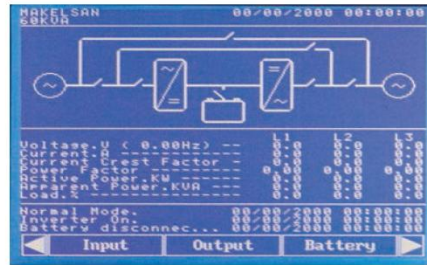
MAKELSAN 60KVA
00/00/2000 00:00:00

| | L1 | L2 | L3 |
|---|---|---|---|
| Voltage.V ( 0.00Hz) --- | 0.0 | 0.0 | 0.0 |
| Current.A ----------- | 0.0 | 0.0 | 0.0 |
| Current Crest Factor -- | 0.0 | 0.0 | 0.0 |
| Power Factor --------- | 0.00 | 0.00 | 0.00 |
| Active Power.KW ------ | 0.0 | 0.0 | 0.0 |
| Apparent Power.KVA ---- | 0.0 | 0.0 | 0.0 |
| Load.% ------------- | 0.0 | 0.0 | 0.0 |

Normal Mode. 00/00/2000 00:00:00
Inverter On. 00/00/2000 00:00:00
Battery disconnec... 00/00/2000 00:00:00

Input
Output
Battery